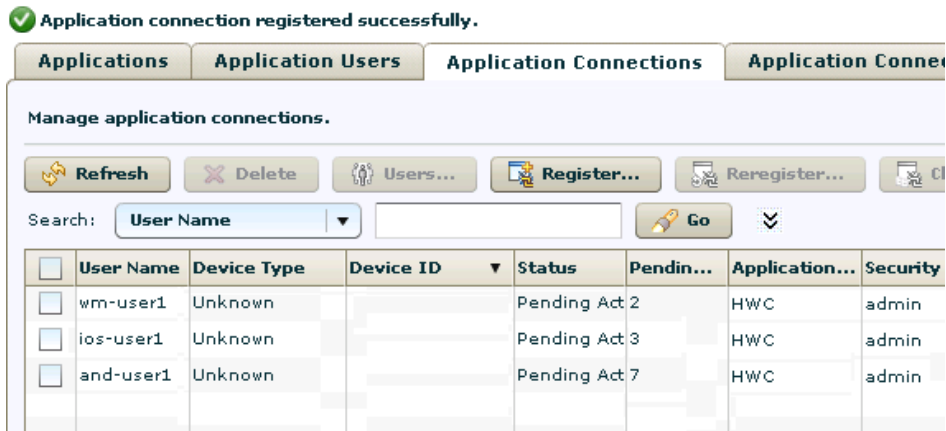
Application connection registered successfully.

Applications | Application Users | Application Connections | Application Conne

Manage application connections.

Refresh | Delete | Users... | Register... | Reregister... | Cl

Search: User Name ▼ Go

| | User Name | Device Type | Device ID ▼ | Status | Pendin... | Application... | Security |
|---|---|---|---|---|---|---|---|
| | wm-user1 | Unknown | | Pending Act | 2 | HWC | admin |
| | ios-user1 | Unknown | | Pending Act | 3 | HWC | admin |
| | and-user1 | Unknown | | Pending Act | 7 | HWC | admin |